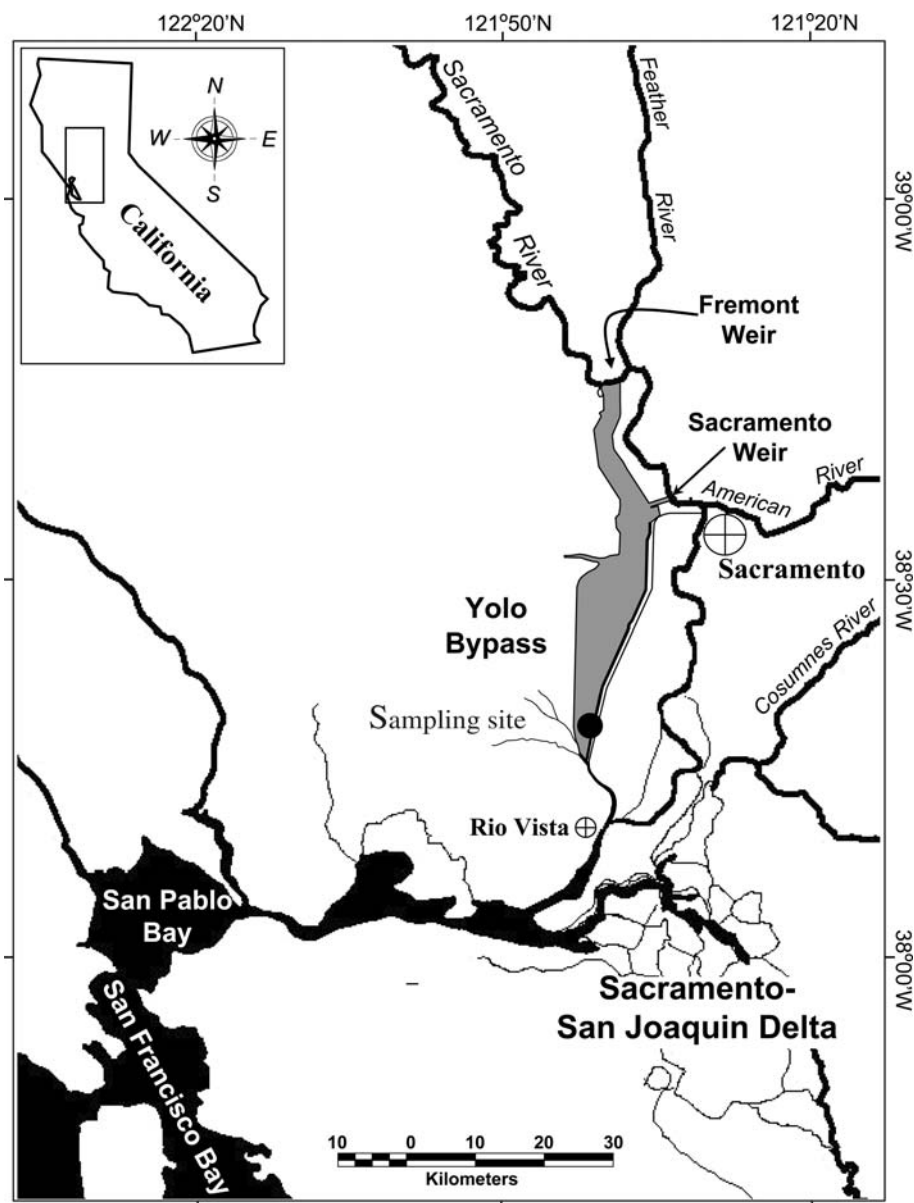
122°20'N
121°50'N
121°20'N

39°00'W
38°30'W
38°00'W

N
W
E
S
California

Sacramento River
Feather River
Fremont Weir
Sacramento Weir
American River
Sacramento
Yolo Bypass
Cosumnes River
Sampling site
Rio Vista
San Pablo Bay
San Francisco Bay
Sacramento-San Joaquin Delta

10 0 10 20 30
Kilometers